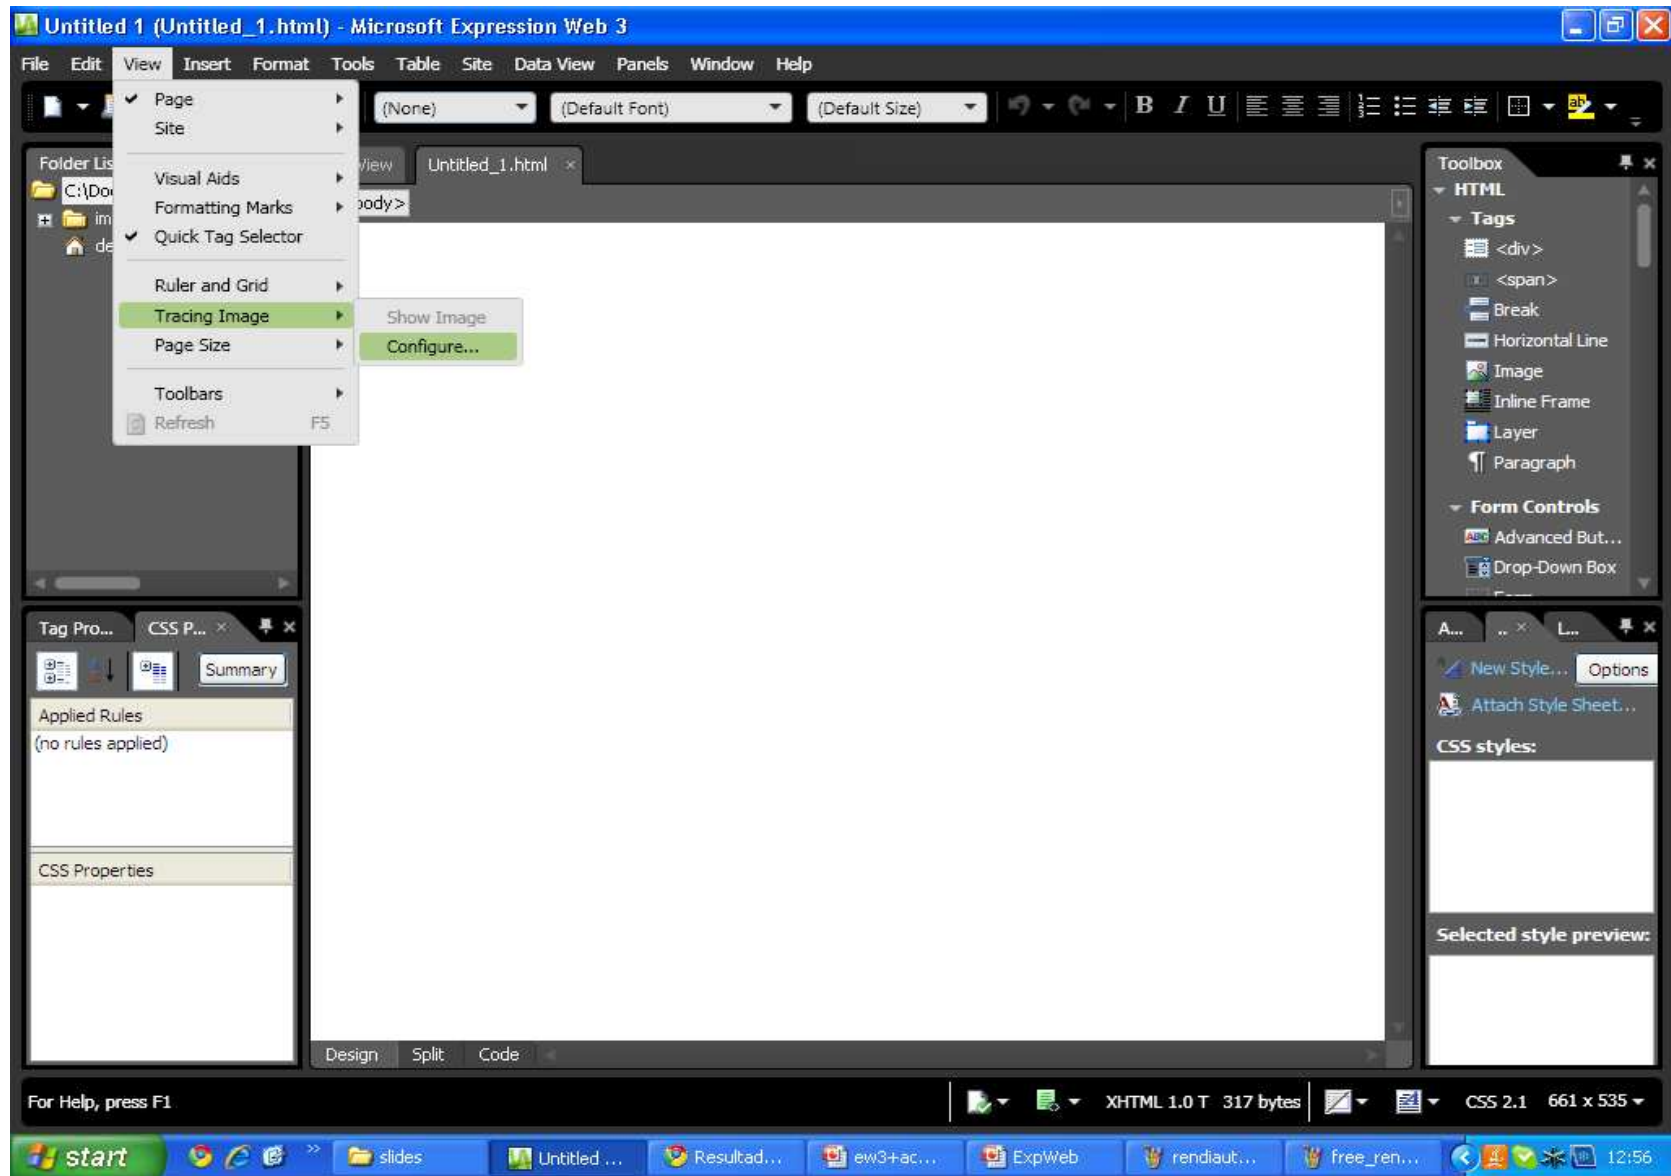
Untitled 1 (Untitled_1.html) - Microsoft Expression Web 3

File Edit View Insert Format Tools Table Site Data View Panels Window Help

(None) (Default Font) (Default Size)

Page
Site
Visual Aids
Formatting Marks
Quick Tag Selector
Ruler and Grid
Tracing Image
Page Size
Toolbars
Refresh F5

Show Image
Configure...

Folder Lis
C:\Do
im
de

View Untitled_1.html ×
ody>

Toolbox
HTML
Tags
<div>
<span>
Break
Horizontal Line
Image
Inline Frame
Layer
Paragraph
Form Controls
Advanced But...
Drop-Down Box

Tag Pro... CSS P...
Summary
Applied Rules
(no rules applied)
CSS Properties

A... .. L...
New Style... Options
Attach Style Sheet...
CSS styles:
Selected style preview:

Design Split Code

For Help, press F1
XHTML 1.0 T 317 bytes CSS 2.1 661 x 535

start slides Untitled ... Resultad... ew3+ac... ExpWeb rendiaut... free_ren... 12:56